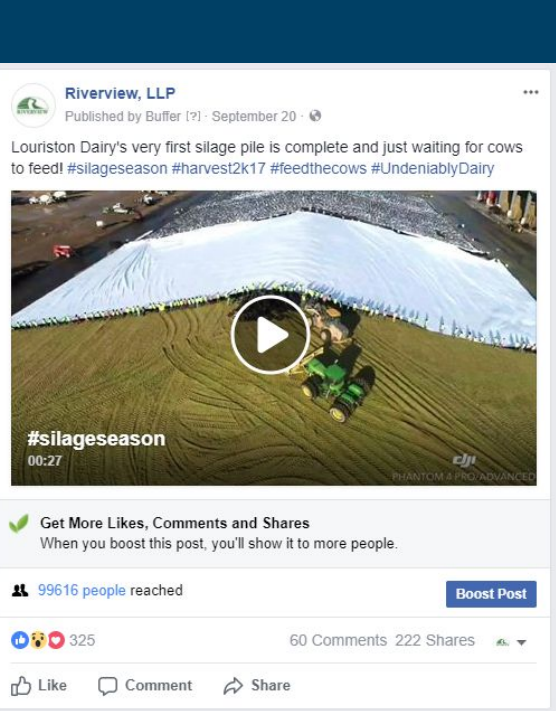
Riverview, LLP
Published by Buffer [?] · September 20 ·

Louriston Dairy's very first silage pile is complete and just waiting for cows to feed! #silageseason #harvest2k17 #feedthecows #UndeniablyDairy

#silageseason
00:27

dji
PHANTOM 4 PRO/ADVANCED

Get More Likes, Comments and Shares
When you boost this post, you'll show it to more people.

99616 people reached

Boost Post

325

60 Comments 222 Shares

Like Comment Share